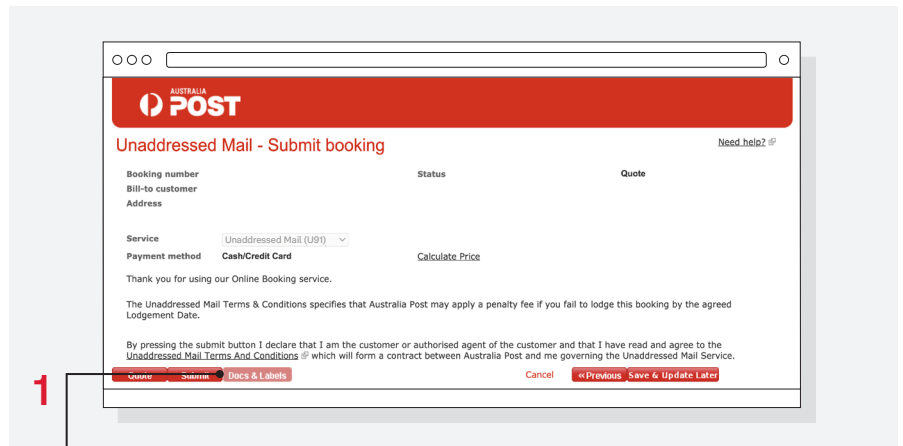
AUSTRALIA POST

Unaddressed Mail - Submit booking

Need help?

Booking number
Bill-to customer
Address

Status

Quote

Service Unaddressed Mail (U91)
Payment method Cash/Credit Card

Calculate Price

Thank you for using our Online Booking service.

The Unaddressed Mail Terms & Conditions specifies that Australia Post may apply a penalty fee if you fail to lodge this booking by the agreed Lodgement Date.

By pressing the submit button I declare that I am the customer or authorised agent of the customer and that I have read and agree to the Unaddressed Mail Terms And Conditions which will form a contract between Australia Post and me governing the Unaddressed Mail Service.

Quote Submit Docs & Labels

Cancel «Previous Save & Update Later

1